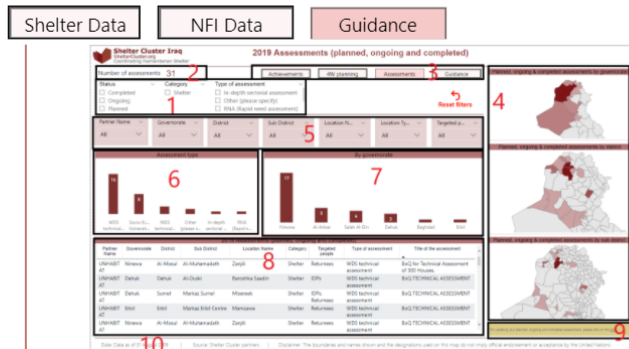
Shelter Data
NFI Data
Guidance

Shelter Cluster Iraq
ShelterCluster.org
Coordinating Humanitarian Shelter

2019 Assessments (planned, ongoing and completed)

Number of assessments 31 2

Achievements
4W planning
Assessments 3
Guidance

Status
☐ Completed
☐ Ongoing
☐ Planned

Category
☐ Shelter
1

Type of assessment
☐ In depth sectorial assessment
☐ Other (please specify)
☐ RNA (Rapid need assessment)

Reset filters

4

Planned, ongoing & completed assessments by governorate

Partner Name
All

Governorate
All

District
All

Sub District
All

Location N...
All
5

Location Ty...
All

Targeted p...
All

Assessment type
6

By governorate
7

WDS technical...
Social Ec...
WDS technical...
Other (please s...
In depth sectorial...
RNA (Rapid n...

Ninewa
Al-Anbar
Salah Al-Din
Dahuk
Baghdad
Erbil

Planned, ongoing & completed assessments by district

Planned, ongoing & completed assessments by sub district

| Partner Name | Governorate | District | Sub District | Location Name | Category | Targeted people | Type of assessment | Title of the assessment |
|---|---|---|---|---|---|---|---|---|
| UNHABITAT | Ninewa | Al-Mosul | Al-Muhamadath | Zanjili | Shelter | Returnees | WDS technical assessment | BoQ for Technical Assessment of 300 Houses |
| UNHABITAT | Dahuk | Al-Mosul | Al-Dusk | Bamarhne Saadin | Shelter | IDPs | WDS technical assessment | BoQ TECHNICAL ASSESSMENT |
| UNHABITAT | Dahuk | Sumel | Markaz Sumel | Mosenek | Shelter | IDPs Returnees | WDS technical assessment | BoQ TECHNICAL ASSESSMENT |
| UNHABITAT | Erbil | Erbil | Markaz Erbil Centre | Mamzawa | Shelter | Returnees | WDS technical assessment | BoQ TECHNICAL ASSESSMENT |
| UNHABITAT | Ninewa | Al-Mosul | Al-Muhamadath | Zanjili | Shelter | Returnees | WDS technical assessment | |

8

9

10

Date Data as of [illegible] | Source: Shelter Cluster partners | Disclaimer: The boundaries and names shown and the designations used on this map do not imply official endorsement or acceptance by the United Nations.